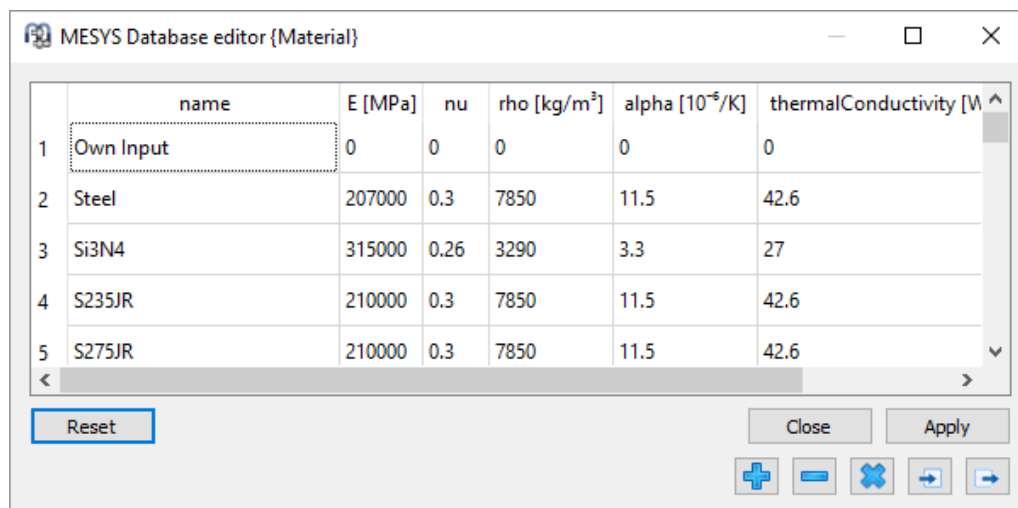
MESYS Database editor {Material}

| | name | E [MPa] | nu | rho [kg/m$^3$] | alpha [$10^{-6}$/K] | thermalConductivity [W |
|---|---|---|---|---|---|---|
| 1 | Own Input | 0 | 0 | 0 | 0 | 0 |
| 2 | Steel | 207000 | 0.3 | 7850 | 11.5 | 42.6 |
| 3 | Si3N4 | 315000 | 0.26 | 3290 | 3.3 | 27 |
| 4 | S235JR | 210000 | 0.3 | 7850 | 11.5 | 42.6 |
| 5 | S275JR | 210000 | 0.3 | 7850 | 11.5 | 42.6 |

Reset

Close

Apply